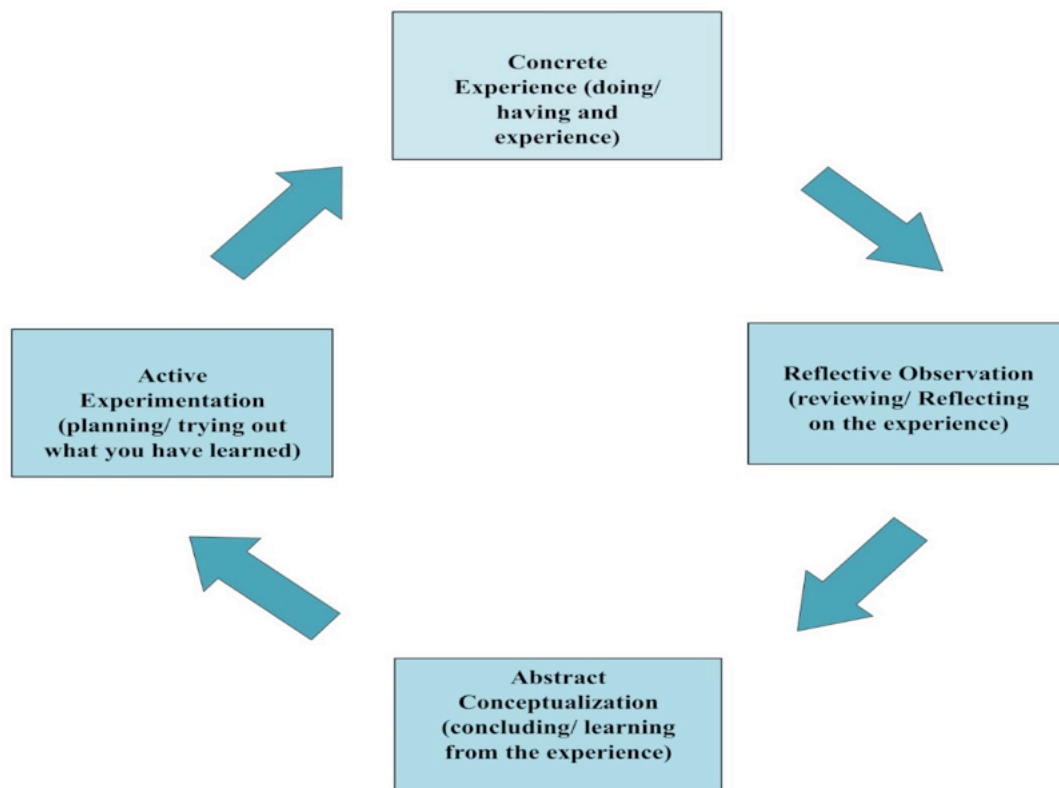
Concrete Experience (doing/ having and experience)

Reflective Observation (reviewing/ Reflecting on the experience)

Abstract Conceptualization (concluding/ learning from the experience)

Active Experimentation (planning/ trying out what you have learned)